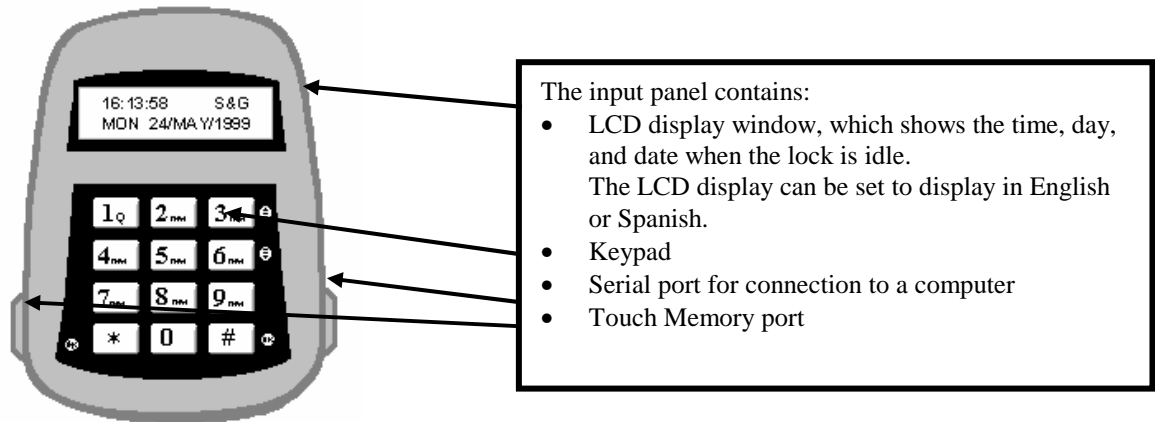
16:13:58 S&G
MON 24/MAY/1999

1 2 3
4 5 6
7 8 9
* 0 #

The input panel contains:
- LCD display window, which shows the time, day, and date when the lock is idle. The LCD display can be set to display in English or Spanish.
- Keypad
- Serial port for connection to a computer
- Touch Memory port